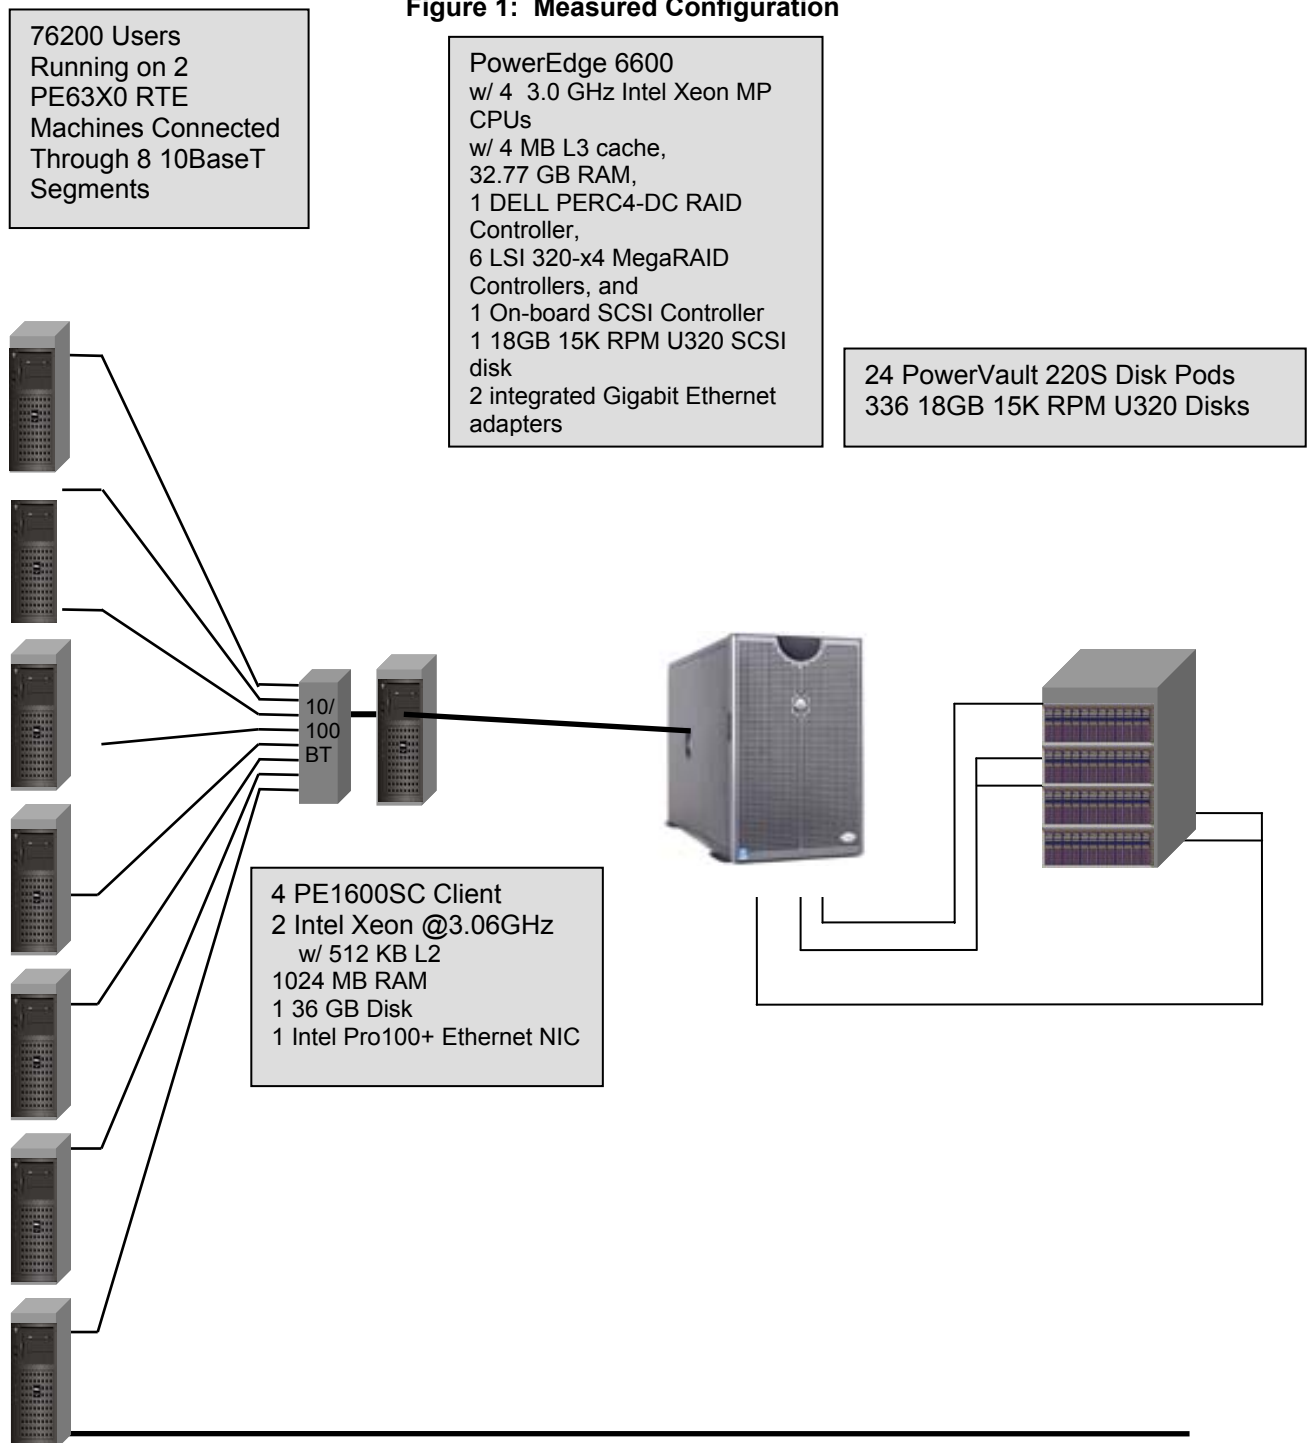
Figure 1: Measured Configuration

76200 Users Running on 2 PE63X0 RTE Machines Connected Through 8 10BaseT Segments

PowerEdge 6600
w/ 4 3.0 GHz Intel Xeon MP CPUs
w/ 4 MB L3 cache,
32.77 GB RAM,
1 DELL PERC4-DC RAID Controller,
6 LSI 320-x4 MegaRAID Controllers, and
1 On-board SCSI Controller
1 18GB 15K RPM U320 SCSI disk
2 integrated Gigabit Ethernet adapters

24 PowerVault 220S Disk Pods
336 18GB 15K RPM U320 Disks

10/
100
BT

4 PE1600SC Client
2 Intel Xeon @3.06GHz
w/ 512 KB L2
1024 MB RAM
1 36 GB Disk
1 Intel Pro100+ Ethernet NIC